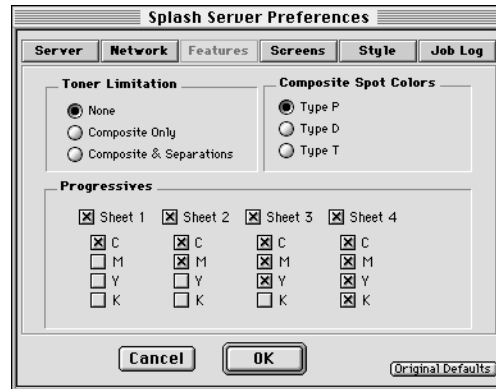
Splash Server Preferences

Server | Network | Features | Screens | Style | Job Log

Toner Limitation
None
Composite Only
Composite & Separations

Composite Spot Colors
Type P
Type D
Type T

Progressives
Sheet 1
C
M
Y
K
Sheet 2
C
M
Y
K
Sheet 3
C
M
Y
K
Sheet 4
C
M
Y
K

Cancel
OK
Original Defaults